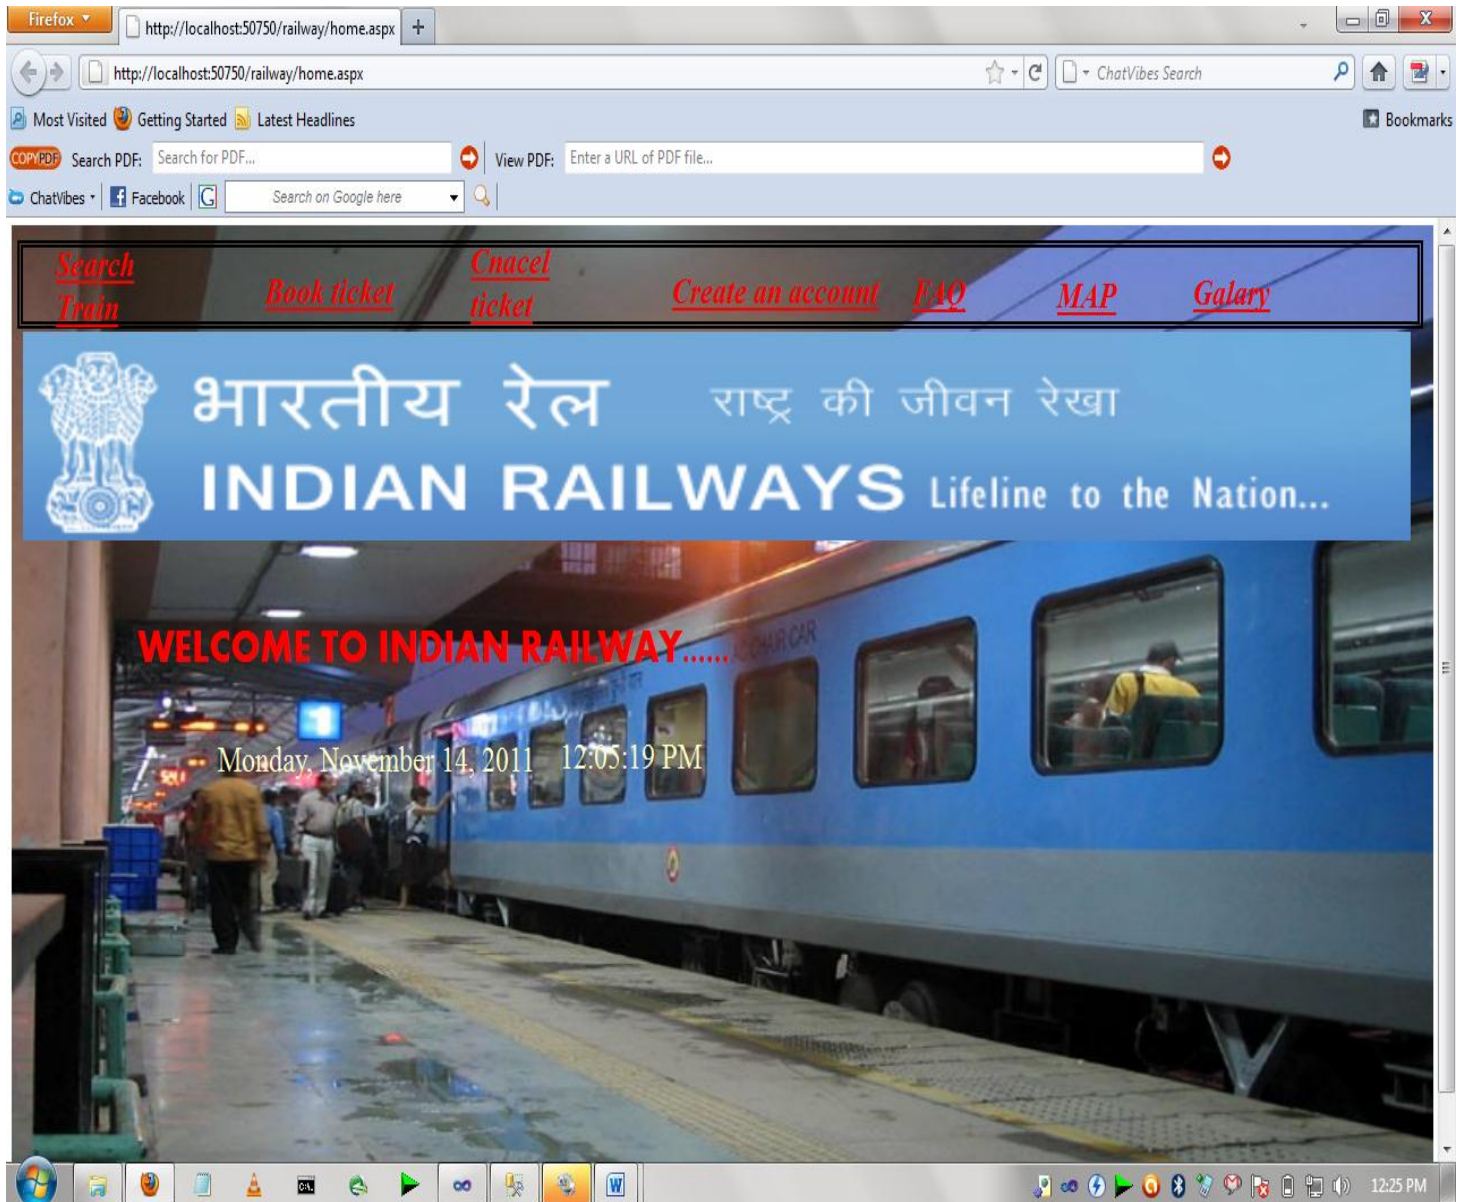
Firefox
http://localhost:50750/railway/home.aspx
+
http://localhost:50750/railway/home.aspx
ChatVibes Search
Most Visited Getting Started Latest Headlines
Bookmarks
COPYPDF Search PDF: Search for PDF...
View PDF: Enter a URL of PDF file...
ChatVibes Facebook
Search on Google here

Search Train
Book ticket
Cnacel ticket
Create an account
FAQ
MAP
Galary

भारतीय रेल राष्ट्र की जीवन रेखा
INDIAN RAILWAYS Lifeline to the Nation...

WELCOME TO INDIAN RAILWAY......
CHAIR CAR

Monday, November 14, 2011 12:05:19 PM

12:25 PM